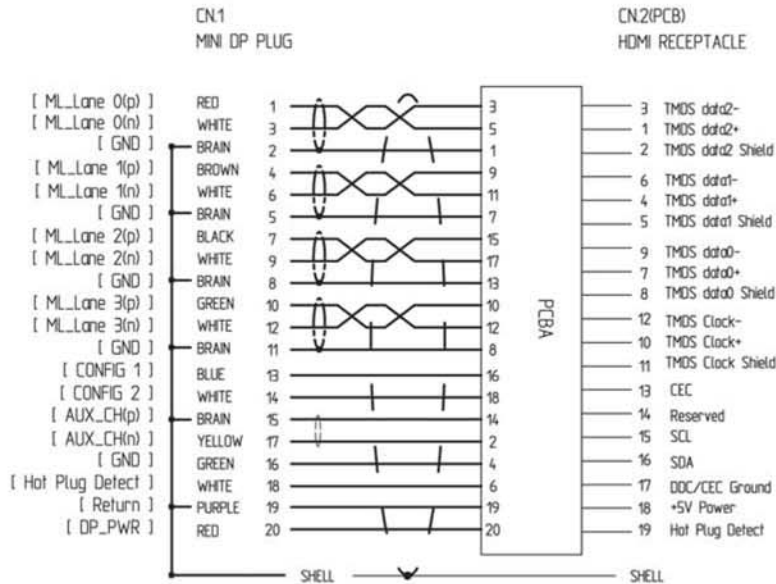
CN.1
MINI DP PLUG

CN.2(PCB)
HDMI RECEPTACLE

| Signal | Color | Pin | PCBA pin | HDMI pin | HDMI signal |
|---|---|---|---|---|---|
| [ ML_Lane 0(p) ] | RED | 1 | 3 | 3 | TMDS data2- |
| [ ML_Lane 0(n) ] | WHITE | 3 | 5 | 1 | TMDS data2+ |
| [ GND ] | BRAIN | 2 | 1 | 2 | TMDS data2 Shield |
| [ ML_Lane 1(p) ] | BROWN | 4 | 9 | 6 | TMDS data1- |
| [ ML_Lane 1(n) ] | WHITE | 6 | 11 | 4 | TMDS data1+ |
| [ GND ] | BRAIN | 5 | 7 | 5 | TMDS data1 Shield |
| [ ML_Lane 2(p) ] | BLACK | 7 | 15 | 9 | TMDS data0- |
| [ ML_Lane 2(n) ] | WHITE | 9 | 17 | 7 | TMDS data0+ |
| [ GND ] | BRAIN | 8 | 13 | 8 | TMDS data0 Shield |
| [ ML_Lane 3(p) ] | GREEN | 10 | 10 | 12 | TMDS Clock- |
| [ ML_Lane 3(n) ] | WHITE | 12 | 12 | 10 | TMDS Clock+ |
| [ GND ] | BRAIN | 11 | 8 | 11 | TMDS Clock Shield |
| [ CONFIG 1 ] | BLUE | 13 | 16 | 13 | CEC |
| [ CONFIG 2 ] | WHITE | 14 | 18 | 14 | Reserved |
| [ AUX_CH(p) ] | BRAIN | 15 | 14 | 15 | SCL |
| [ AUX_CH(n) ] | YELLOW | 17 | 2 | 16 | SDA |
| [ GND ] | GREEN | 16 | 4 | 17 | DDC/CEC Ground |
| [ Hot Plug Detect ] | WHITE | 18 | 6 | 18 | +5V Power |
| [ Return ] | PURPLE | 19 | 19 | 19 | Hot Plug Detect |
| [ DP_PWR ] | RED | 20 | 20 | | |

PCBA

SHELL

SHELL